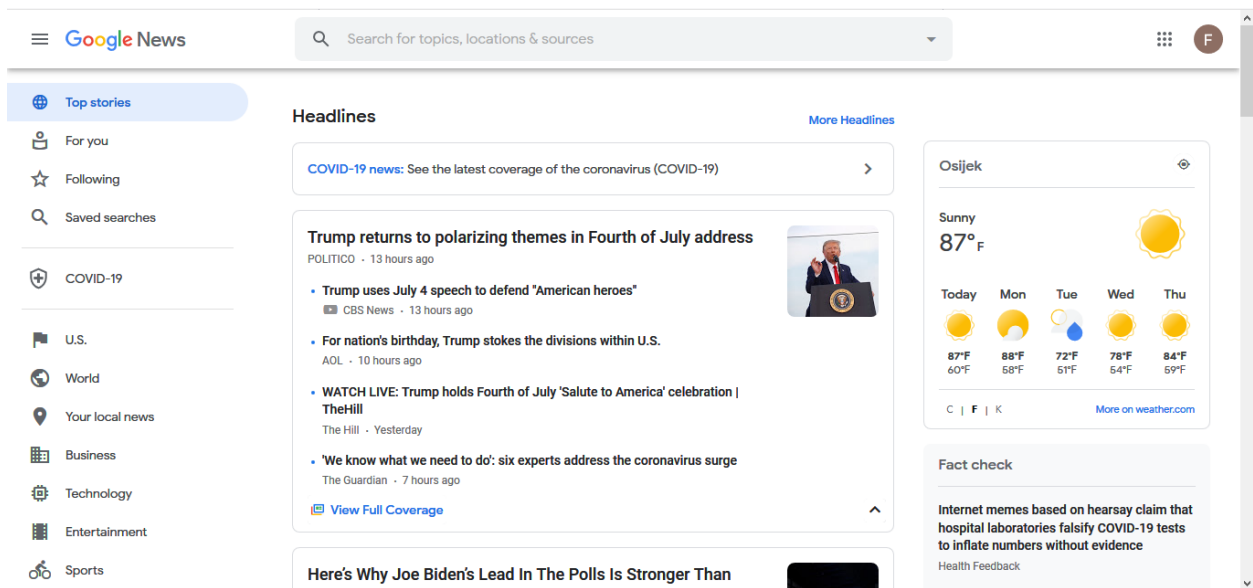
Google News

Search for topics, locations & sources

F

Top stories
For you
Following
Saved searches

COVID-19

U.S.
World
Your local news
Business
Technology
Entertainment
Sports

Headlines

More Headlines

COVID-19 news: See the latest coverage of the coronavirus (COVID-19)

Trump returns to polarizing themes in Fourth of July address
POLITICO · 13 hours ago

Trump uses July 4 speech to defend "American heroes"
CBS News · 13 hours ago

For nation's birthday, Trump stokes the divisions within U.S.
AOL · 10 hours ago

WATCH LIVE: Trump holds Fourth of July 'Salute to America' celebration | TheHill
The Hill · Yesterday

'We know what we need to do': six experts address the coronavirus surge
The Guardian · 7 hours ago

View Full Coverage

Here's Why Joe Biden's Lead In The Polls Is Stronger Than

Osijek

Sunny
87°F

| Today | Mon | Tue | Wed | Thu |
|---|---|---|---|---|
| 87°F | 88°F | 72°F | 78°F | 84°F |
| 60°F | 58°F | 51°F | 54°F | 59°F |

C | F | K

More on weather.com

Fact check

Internet memes based on hearsay claim that hospital laboratories falsify COVID-19 tests to inflate numbers without evidence
Health Feedback